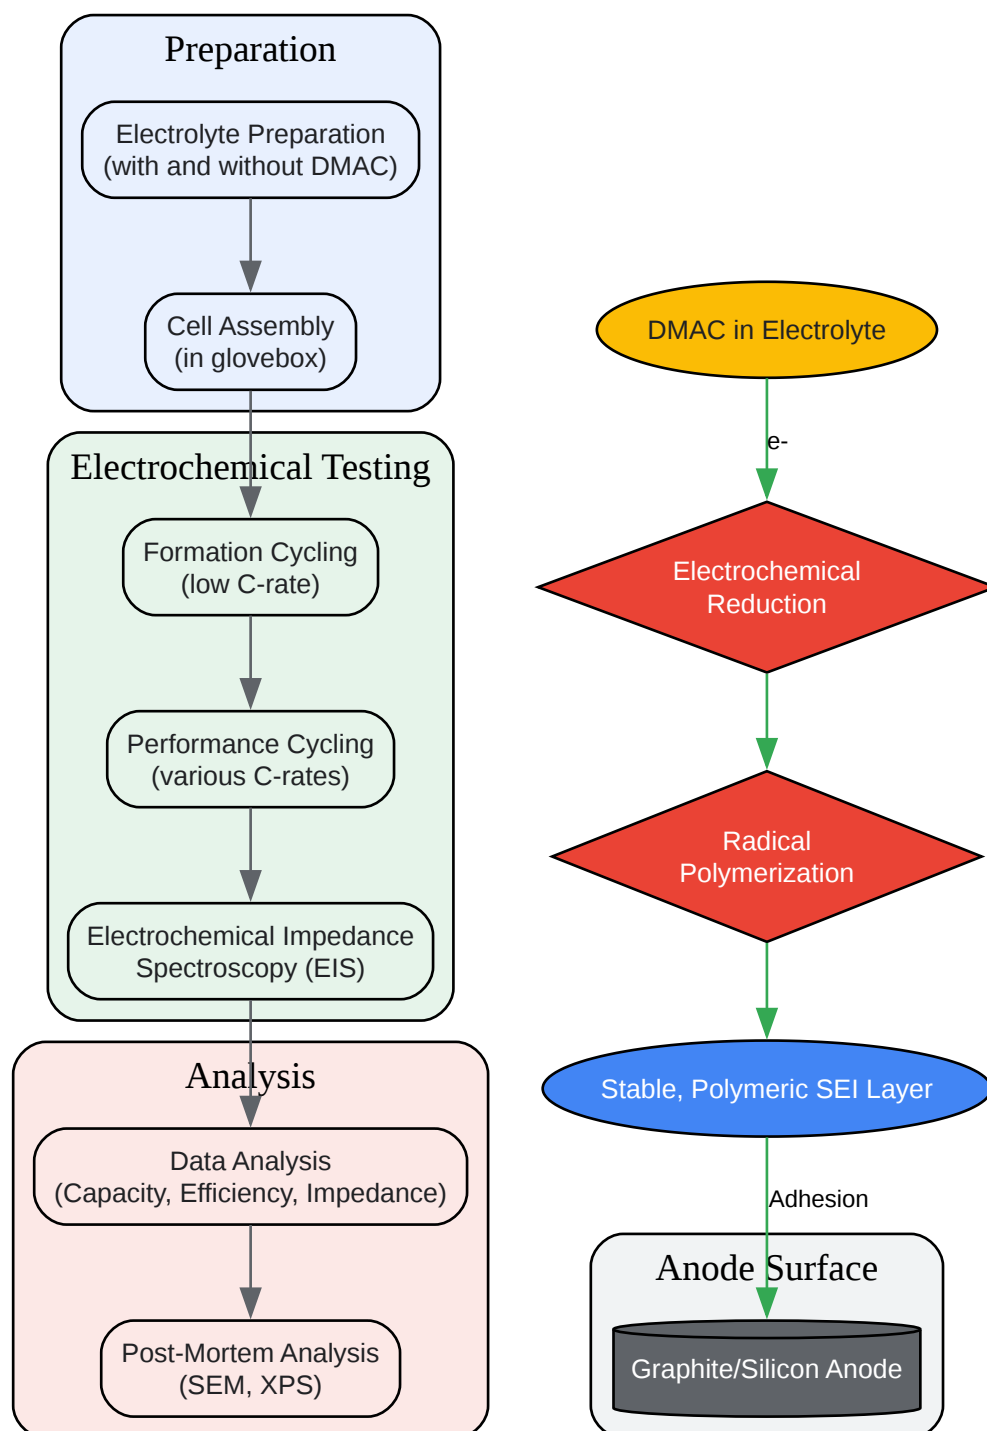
Preparation

Electrolyte Preparation (with and without DMAC)

Cell Assembly (in glovebox)

Electrochemical Testing

Formation Cycling (low C-rate)

Performance Cycling (various C-rates)

Electrochemical Impedance Spectroscopy (EIS)

Analysis

Data Analysis (Capacity, Efficiency, Impedance)

Post-Mortem Analysis (SEM, XPS)

DMAC in Electrolyte

e-

Electrochemical Reduction

Radical Polymerization

Stable, Polymeric SEI Layer

Adhesion

Anode Surface

Graphite/Silicon Anode